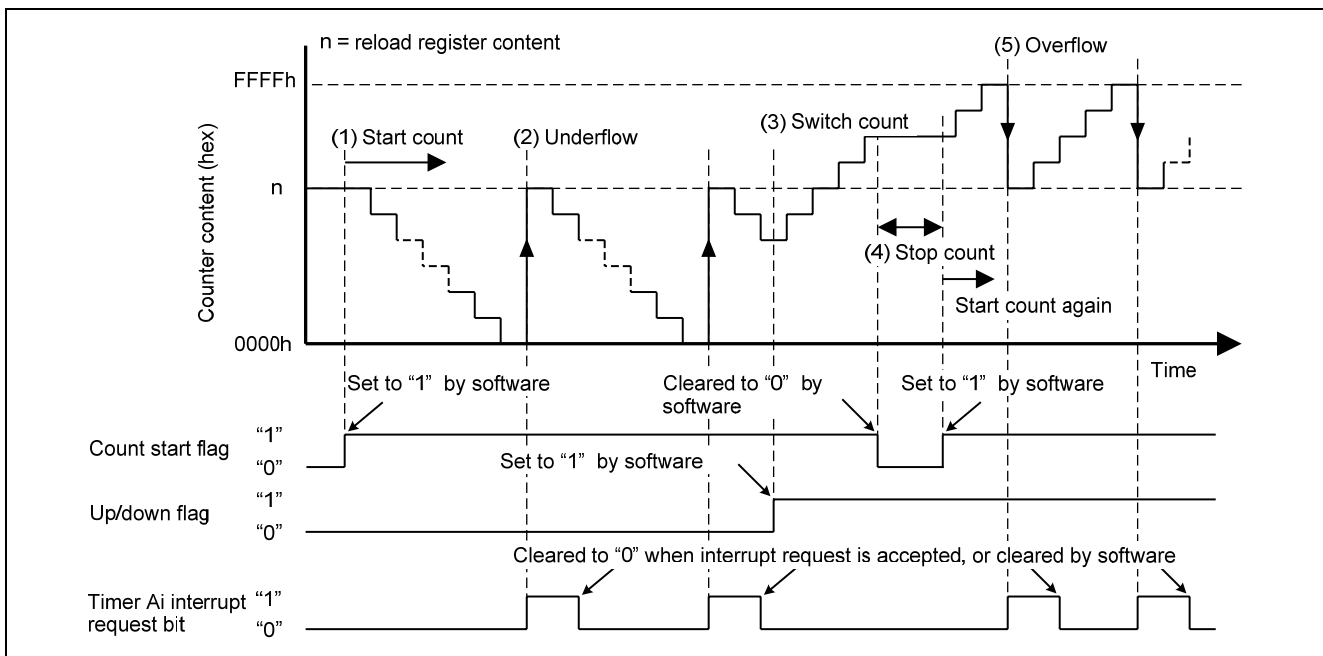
n = reload register content

FFFFh

n

0000h

Counter content (hex)

(1) Start count

(2) Underflow

(3) Switch count

(4) Stop count

Start count again

(5) Overflow

Time

Set to “1” by software

Cleared to “0” by software

Set to “1” by software

Count start flag “1” “0”

Set to “1” by software

Up/down flag “1” “0”

Cleared to “0” when interrupt request is accepted, or cleared by software

Timer Ai interrupt request bit “1” “0”